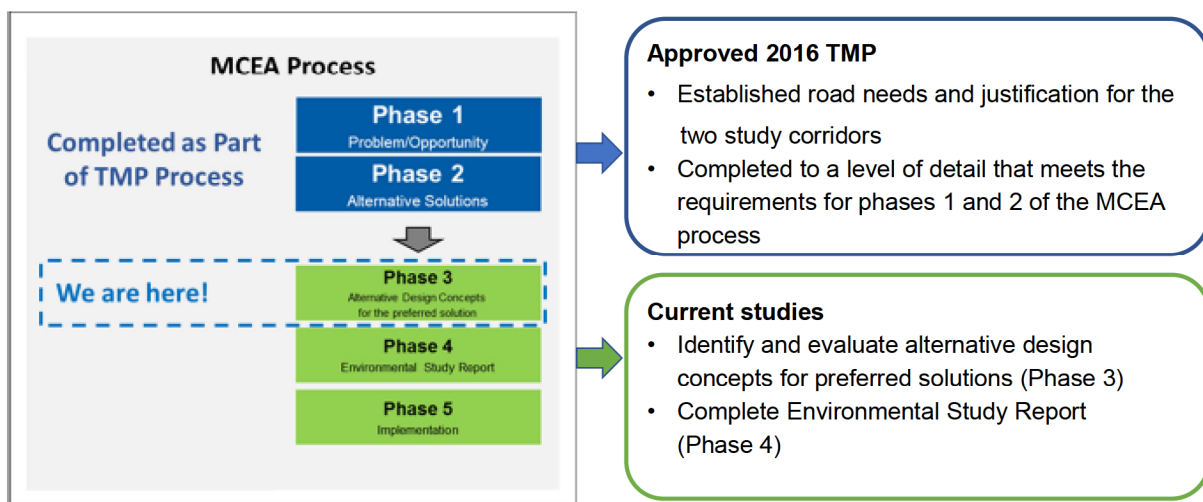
MCEA Process

Completed as Part of TMP Process

Phase 1
Problem/Opportunity

Phase 2
Alternative Solutions

We are here!

Phase 3
Alternative Design Concepts for the preferred solution

Phase 4
Environmental Study Report

Phase 5
Implementation

Approved 2016 TMP
• Established road needs and justification for the two study corridors
• Completed to a level of detail that meets the requirements for phases 1 and 2 of the MCEA process

Current studies
• Identify and evaluate alternative design concepts for preferred solutions (Phase 3)
• Complete Environmental Study Report (Phase 4)